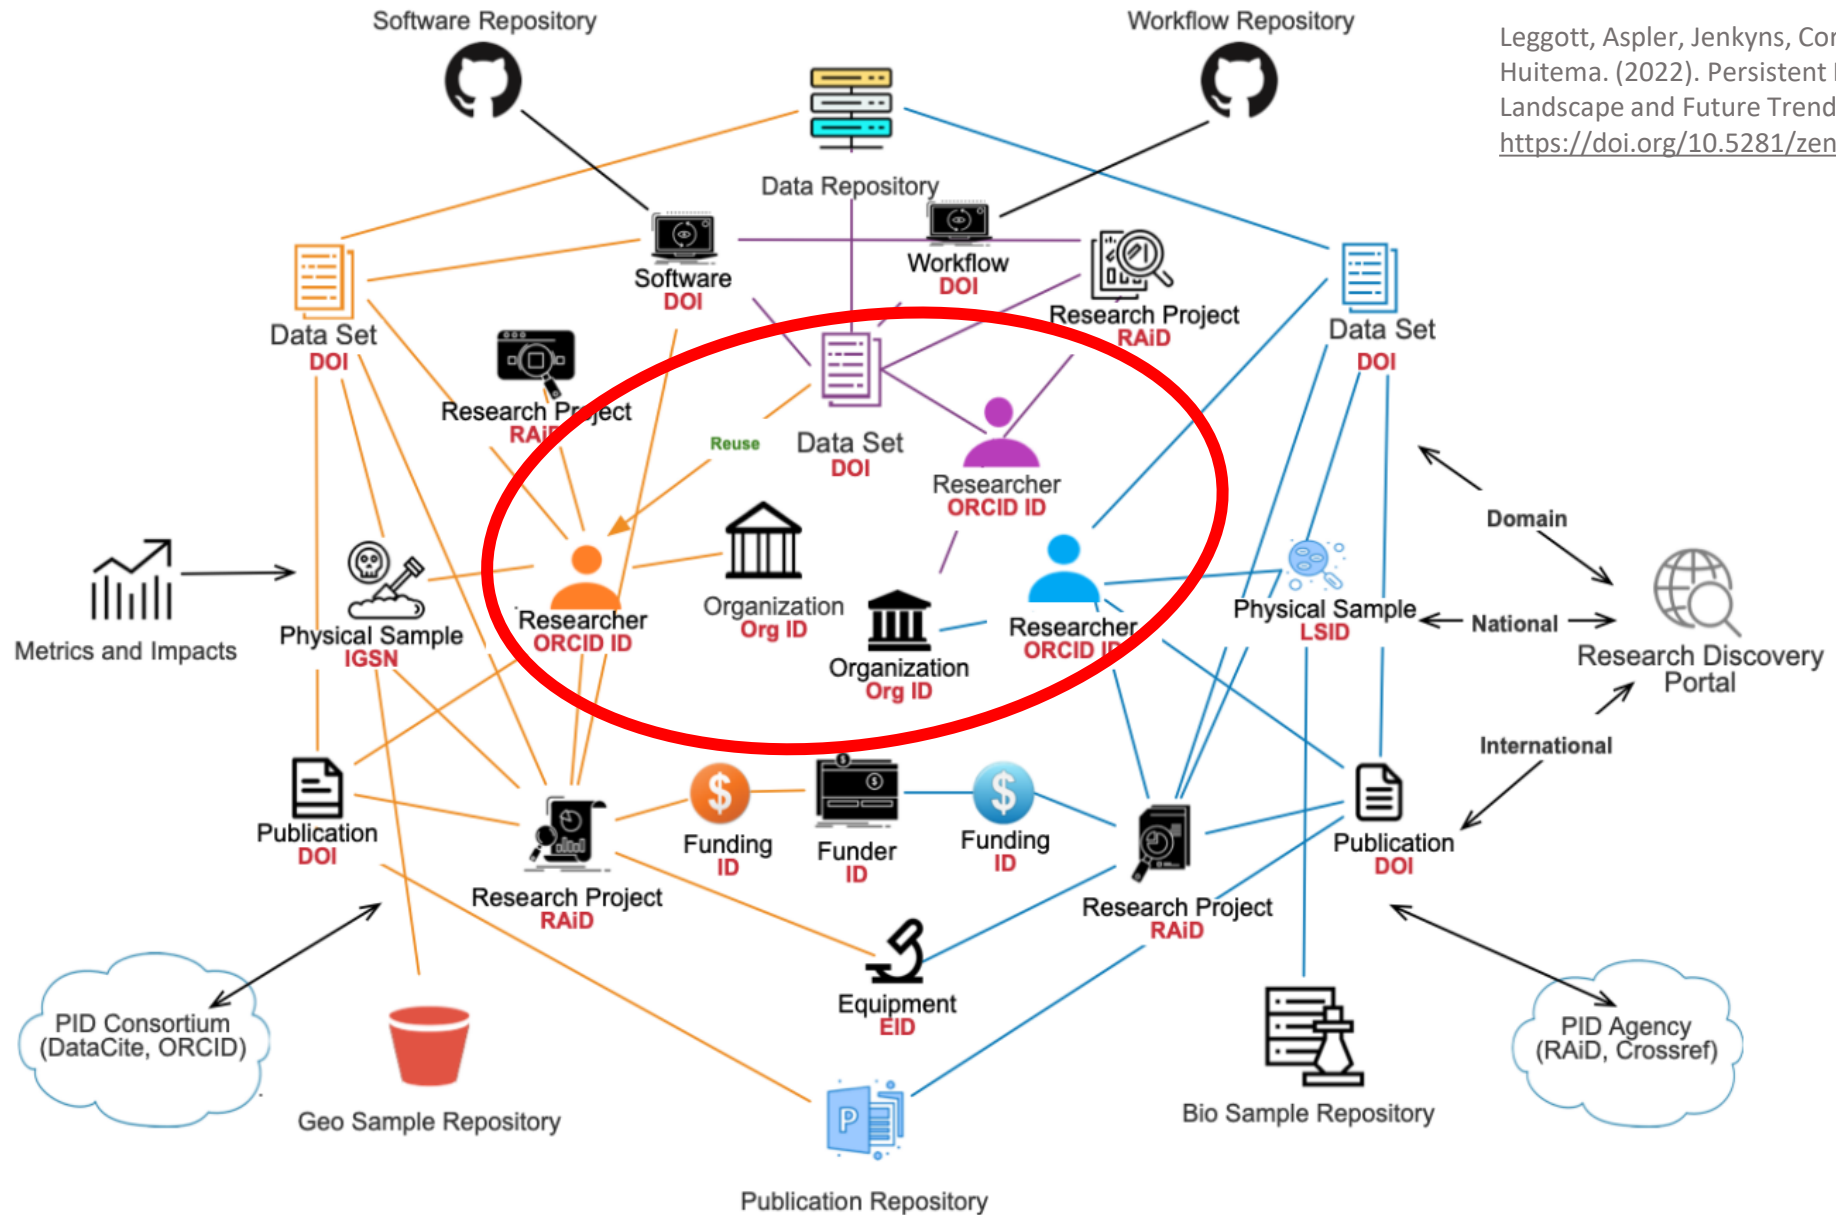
Software Repository

Workflow Repository

Leggott, Aspler, Jenkyns, Cor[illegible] Huitema. (2022). Persistent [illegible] Landscape and Future Trend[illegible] https://doi.org/10.5281/zen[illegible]

Data Repository

Software DOI

Workflow DOI

Research Project RAiD

Data Set DOI

Data Set DOI

Research Project RAi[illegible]

Reuse

Data Set DOI

Researcher ORCID ID

Domain

Metrics and Impacts

Physical Sample IGSN

Researcher ORCID ID

Organization Org ID

Organization Org ID

Researcher ORCID ID

Physical Sample LSID

National

Research Discovery Portal

International

Publication DOI

Funding ID

Funder ID

Funding ID

Research Project RAiD

Publication DOI

Research Project RAiD

Equipment EID

PID Consortium (DataCite, ORCID)

Geo Sample Repository

Bio Sample Repository

PID Agency (RAiD, Crossref)

Publication Repository